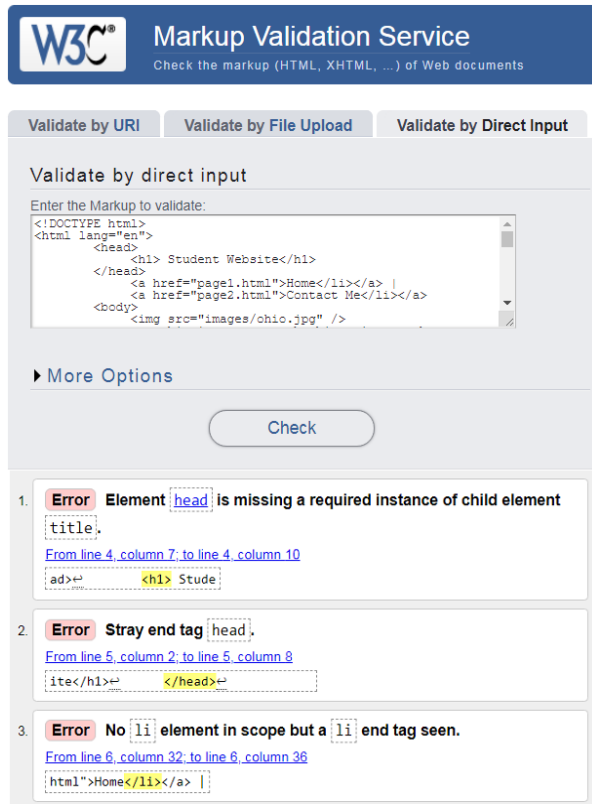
W3C®

Markup Validation Service

Check the markup (HTML, XHTML, ...) of Web documents

Validate by URI | Validate by File Upload | Validate by Direct Input

Validate by direct input

Enter the Markup to validate:

```
<!DOCTYPE html>
<html lang="en">
	<head>
		<h1> Student Website</h1>
	</head>
		<a href="page1.html">Home</li></a> |
		<a href="page2.html">Contact Me</li></a>
	<body>
		<img src="images/ohio.jpg" />
```

▸ More Options

Check

1. Error Element head is missing a required instance of child element title.

From line 4, column 7; to line 4, column 10

ad>↩ <h1> Stude

2. Error Stray end tag head.

From line 5, column 2; to line 5, column 8

ite</h1>↩ </head>↩

3. Error No li element in scope but a li end tag seen.

From line 6, column 32; to line 6, column 36

html">Home</li></a> |